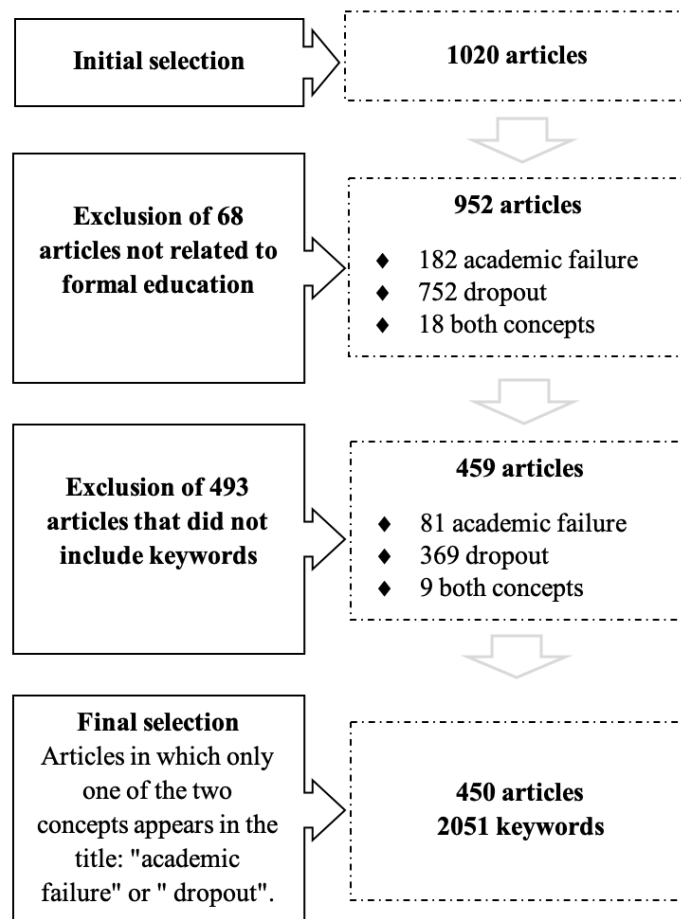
Initial selection

1020 articles

Exclusion of 68 articles not related to formal education

952 articles

♦ 182 academic failure
♦ 752 dropout
♦ 18 both concepts

Exclusion of 493 articles that did not include keywords

459 articles

♦ 81 academic failure
♦ 369 dropout
♦ 9 both concepts

Final selection
Articles in which only one of the two concepts appears in the title: "academic failure" or " dropout".

450 articles
2051 keywords